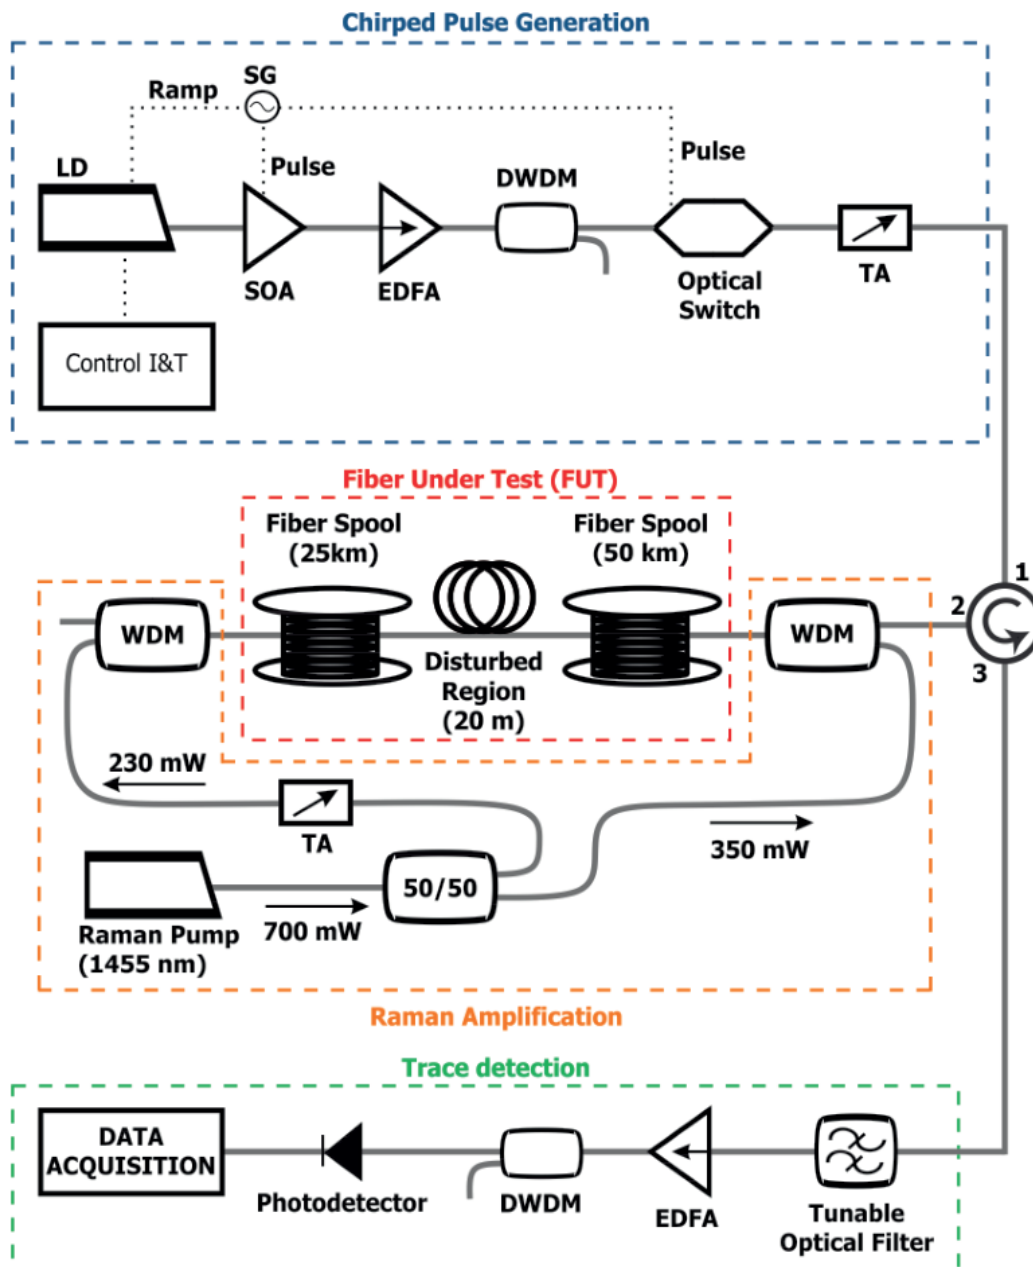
Chirped Pulse Generation

Ramp
SG
Pulse
LD
Pulse
DWDM
SOA
EDFA
Optical Switch
TA
Control I&T

Fiber Under Test (FUT)

Fiber Spool (25km)
Fiber Spool (50 km)
WDM
Disturbed Region (20 m)
WDM
2
1
3
230 mW
TA
350 mW
50/50
Raman Pump (1455 nm)
700 mW

Raman Amplification

Trace detection

DATA ACQUISITION
Photodetector
DWDM
EDFA
Tunable Optical Filter